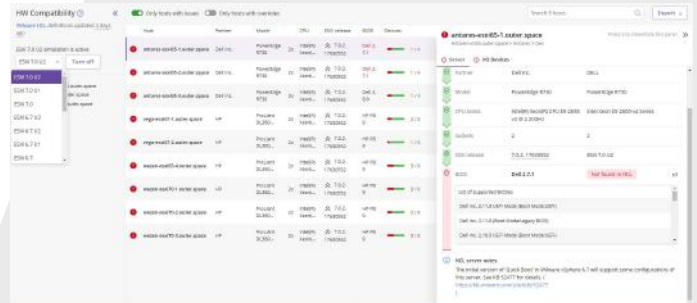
HW Compatibility ⓘ

VMware HCL definitions updated 3 days ago

ESXi 7.0 U2 simulation is active

ESXi 7.0 U2

Turn off

ESXi 7.0 U2

ESXi 7.0 U1

ESXi 7.0

ESXi 6.7 U3

ESXi 6.7 U2

ESXi 6.7 U1

ESXi 6.7

Only hosts with issues

Only hosts with overrides

Search X hosts

Export

| | Name | Partner | Model | CPU | ESXi release | BIOS | Devices |
|---|---|---|---|---|---|---|---|
| | antares-esxi65-1.outer.space | Dell Inc. | PowerEdge R730 | | 7.0.2 17630552 | Dell 2.7.1 | 1/4 |
| | antares-esxi65-2.outer.space | Dell Inc. | PowerEdge R730 | | 7.0.2 17630552 | Dell 2.7.1 | 1/4 |
| | antares-esxi65-3.outer.space | Dell Inc. | PowerEdge R730 | | 7.0.2 17630552 | Dell 2.7.1 | 1/4 |
| | vega-esxi67-1.outer.space | HP | ProLiant DL380 | | 7.0.2 17630552 | HP P89 | 3/5 |
| | vega-esxi67-2.outer.space | HP | ProLiant DL380 | | 7.0.2 17630552 | HP P89 | 3/5 |
| | wezen-esxi65-1.outer.space | HP | ProLiant DL380 | | 7.0.2 17630552 | HP P89 | 3/5 |
| | wezen-esxi70-1.outer.space | HP | ProLiant DL380 | | 7.0.2 17630552 | HP P89 | 3/5 |
| | wezen-esxi70-2.outer.space | HP | ProLiant DL380 | | 7.0.2 17630552 | HP P89 | 3/5 |
| | wezen-esxi70-3.outer.space | HP | ProLiant DL380 | | 7.0.2 17630552 | HP P89 | 3/5 |

antares-esxi65-1.outer.space

Server

I/O Devices

Partner | Dell Inc. | DELL

Model | PowerEdge R730 | PowerEdge R730

CPU Series | Intel(R) Xeon(R) CPU E5-2650 v3 @ 2.30GHz | Intel Xeon E5-2600-v3 Series

Sockets | 2 | 2

ESXi release | 7.0.2, 17630552 | ESXi 7.0 U2

BIOS | Dell 2.7.1 | Not found in HCL

List of supported versions

Dell Inc. 2.11.0 (UEFI Mode (Boot Mode:UEFI))

Dell Inc. 2.11.0 (Boot Mode:Legacy BIOS)

Dell Inc. 2.10.5 (UEFI Mode (Boot Mode:UEFI))

HCL server notes

The initial version of 'Quick Boot' in VMware vSphere 6.7 will support some configurations of this server. See KB 52477 for details.